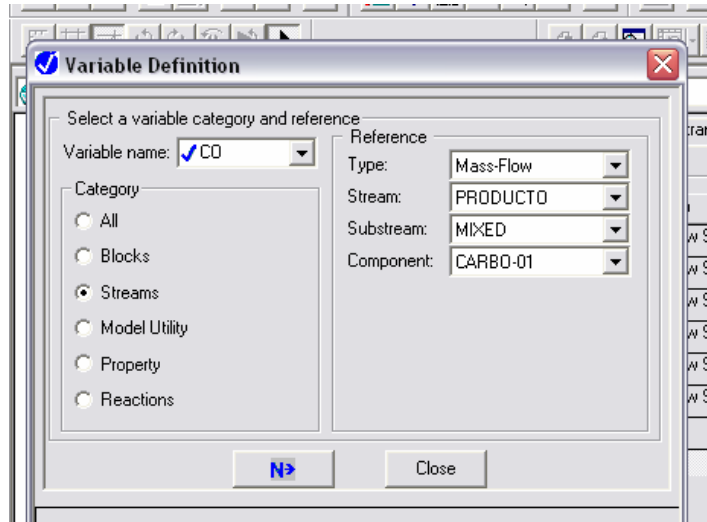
Variable Definition

Select a variable category and reference

Variable name: CO

Category
All
Blocks
Streams
Model Utility
Property
Reactions

Reference
Type: Mass-Flow
Stream: PRODUCTO
Substream: MIXED
Component: CARBO-01

N>
Close